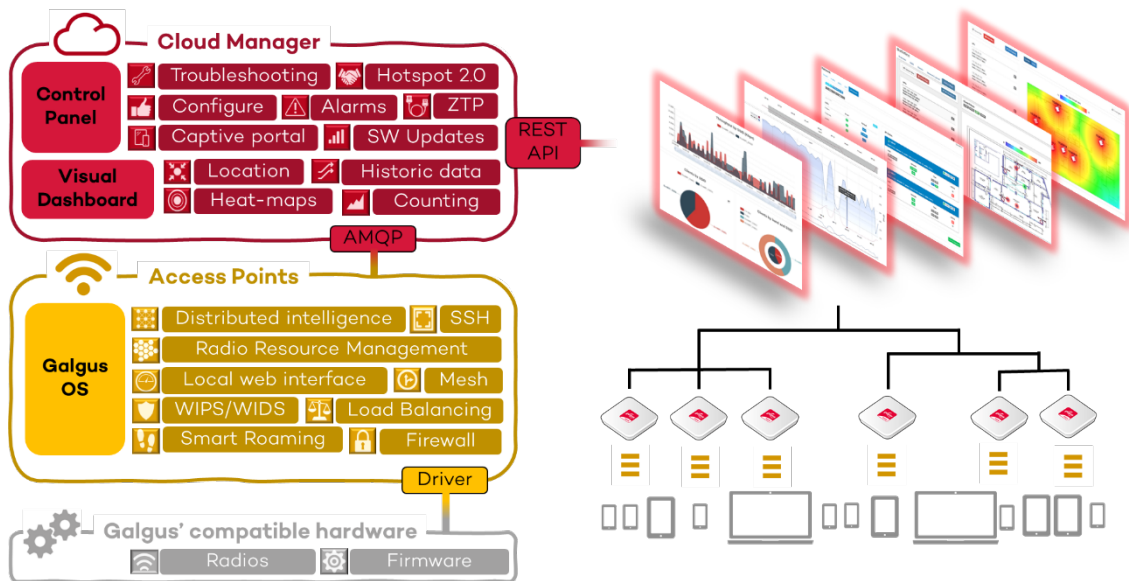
Cloud Manager

Control Panel

Troubleshooting

Hotspot 2.0

Configure

Alarms

ZTP

Captive portal

SW Updates

Visual Dashboard

Location

Historic data

Heat-maps

Counting

REST API

AMQP

Access Points

Galgus OS

Distributed intelligence

SSH

Radio Resource Management

Local web interface

Mesh

WIPS/WIDS

Load Balancing

Smart Roaming

Firewall

Driver

Galgus' compatible hardware

Radios

Firmware